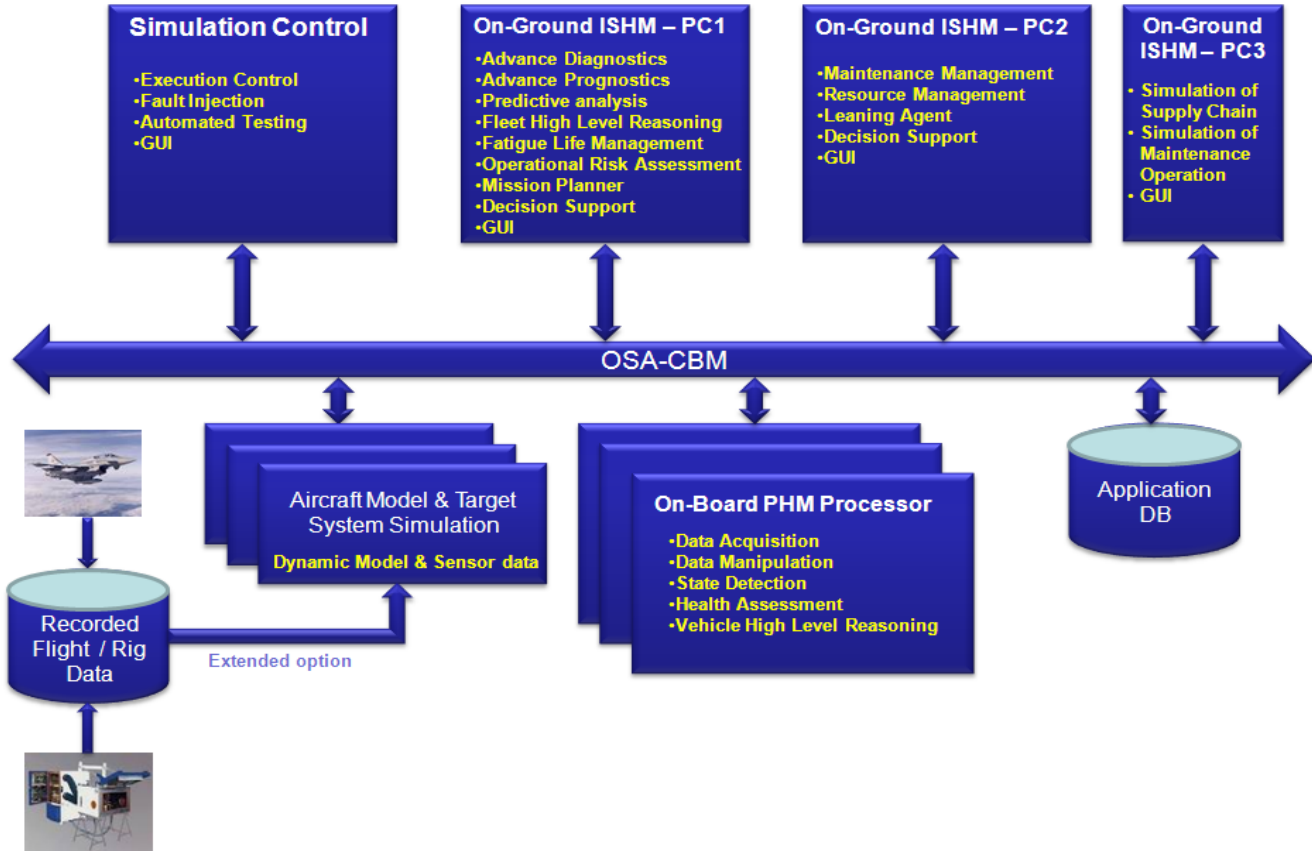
Simulation Control

•Execution Control
•Fault Injection
•Automated Testing
•GUI

On-Ground ISHM – PC1

•Advance Diagnostics
•Advance Prognostics
•Predictive analysis
•Fleet High Level Reasoning
•Fatigue Life Management
•Operational Risk Assessment
•Mission Planner
•Decision Support
•GUI

On-Ground ISHM – PC2

•Maintenance Management
•Resource Management
•Leaning Agent
•Decision Support
•GUI

On-Ground ISHM – PC3

• Simulation of Supply Chain
• Simulation of Maintenance Operation
• GUI

OSA-CBM

Aircraft Model & Target System Simulation

Dynamic Model & Sensor data

On-Board PHM Processor

•Data Acquisition
•Data Manipulation
•State Detection
•Health Assessment
•Vehicle High Level Reasoning

Application DB

Recorded Flight / Rig Data

Extended option